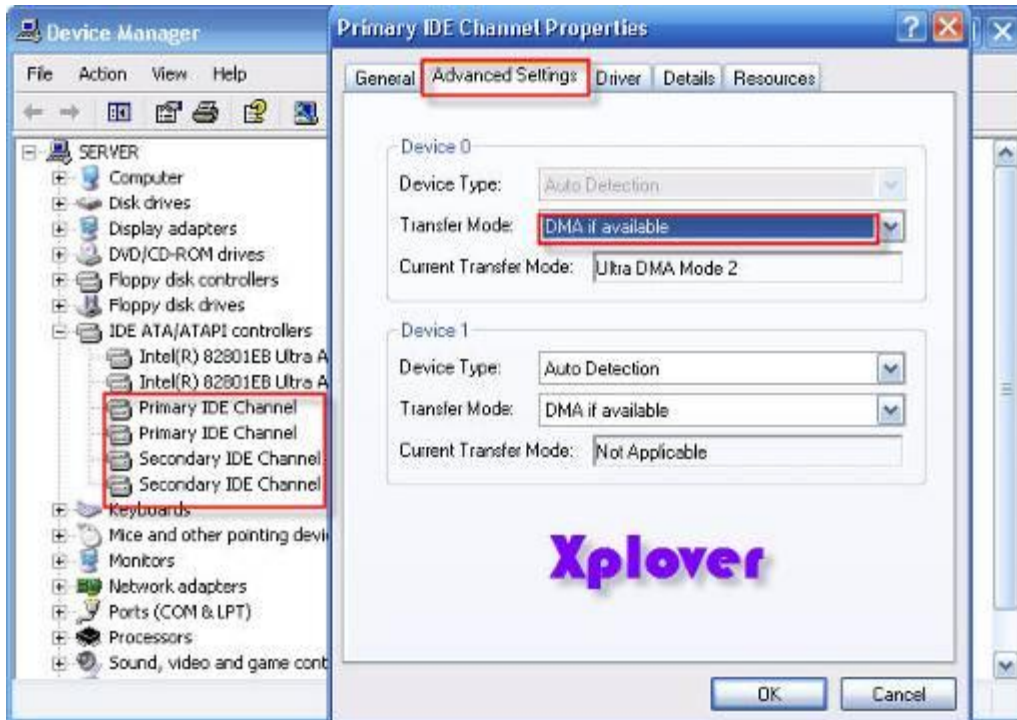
Device Manager

File Action View Help

SERVER
Computer
Disk drives
Display adapters
DVD/CD-ROM drives
Floppy disk controllers
Floppy disk drives
IDE ATA/ATAPI controllers
Intel(R) 82801EB Ultra A
Intel(R) 82801EB Ultra A
Primary IDE Channel
Primary IDE Channel
Secondary IDE Channel
Secondary IDE Channel
Keyboards
Mice and other pointing devi
Monitors
Network adapters
Ports (COM & LPT)
Processors
Sound, video and game cont

Primary IDE Channel Properties

General | Advanced Settings | Driver | Details | Resources

Device 0
Device Type: Auto Detection
Transfer Mode: DMA if available
Current Transfer Mode: Ultra DMA Mode 2

Device 1
Device Type: Auto Detection
Transfer Mode: DMA if available
Current Transfer Mode: Not Applicable

Xplover

OK Cancel